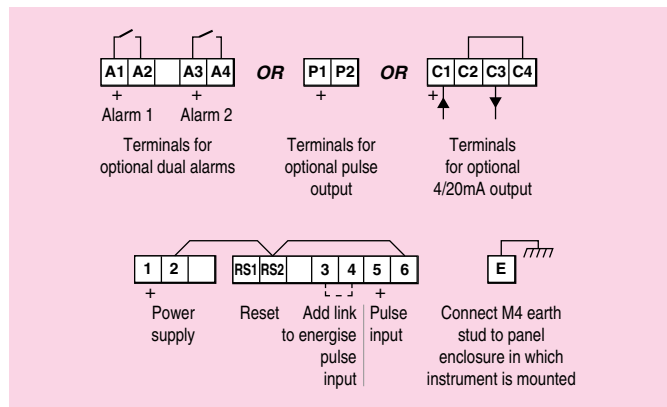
A1 A2 A3 A4
+ Alarm 1 + Alarm 2

Terminals for optional dual alarms

OR

P1 P2
+

Terminals for optional pulse output

OR

C1 C2 C3 C4
+

Terminals for optional 4/20mA output

1 2 RS1 RS2 3 4 5 6
+ +

Power supply

Reset

Add link to energise pulse input

Pulse input

E

Connect M4 earth stud to panel enclosure in which instrument is mounted